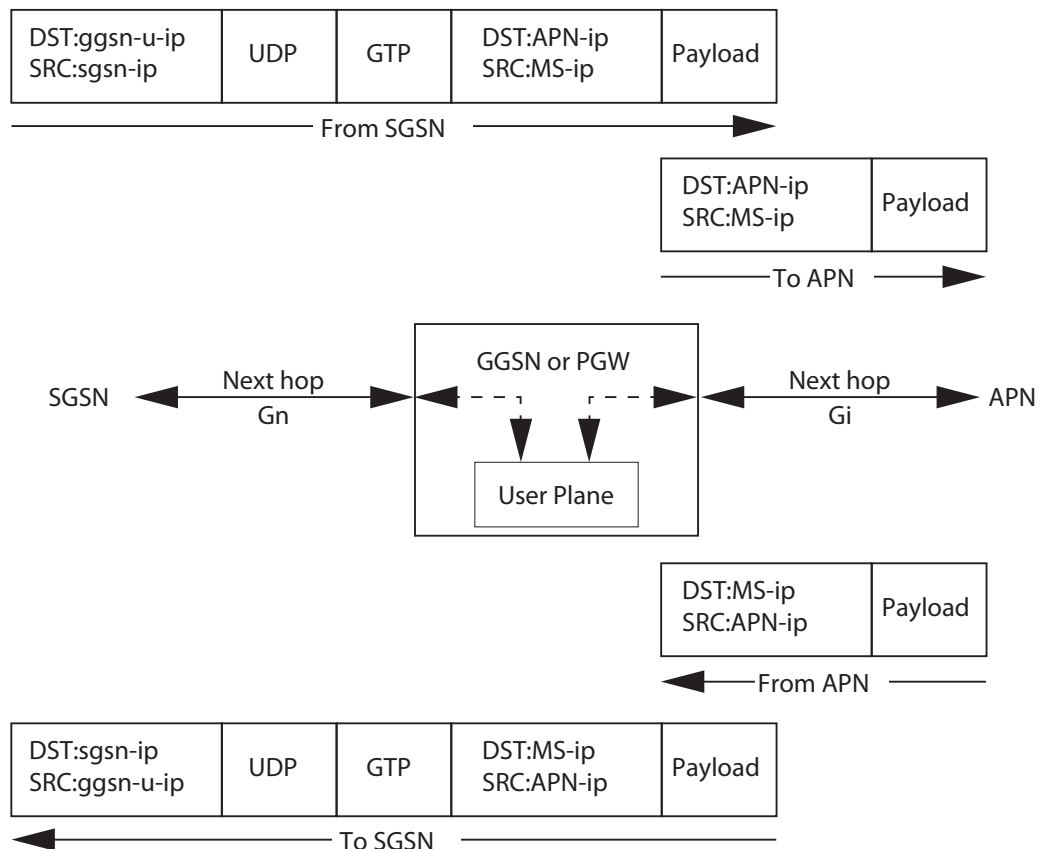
| DST:ggsn-u-ip SRC:sgsn-ip | UDP | GTP | DST:APN-ip SRC:MS-ip | Payload |
|---|---|---|---|---|

From SGSN

| DST:APN-ip SRC:MS-ip | Payload |
|---|---|

To APN

SGSN

Next hop

Gn

GGSN or PGW

User Plane

Next hop

Gi

APN

| DST:MS-ip SRC:APN-ip | Payload |
|---|---|

From APN

| DST:sgsn-ip SRC:ggsn-u-ip | UDP | GTP | DST:MS-ip SRC:APN-ip | Payload |
|---|---|---|---|---|

To SGSN